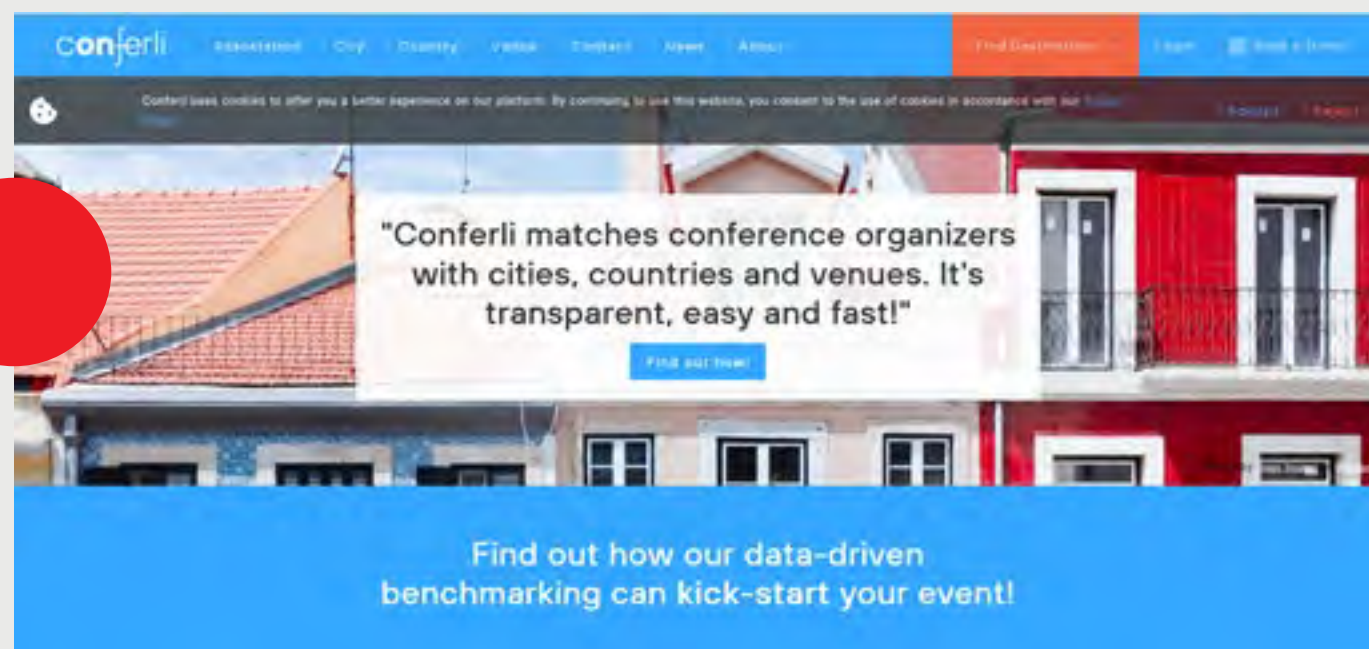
conferli Associations City Country Venue Contact News About Find Destination Login Book a Demo

Conferli uses cookies to offer you a better experience on our platform. By continuing to use this website, you consent to the use of cookies in accordance with our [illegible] Accept Reject

"Conferli matches conference organizers with cities, countries and venues. It's transparent, easy and fast!"

Find out how!

Find out how our data-driven benchmarking can kick-start your event!